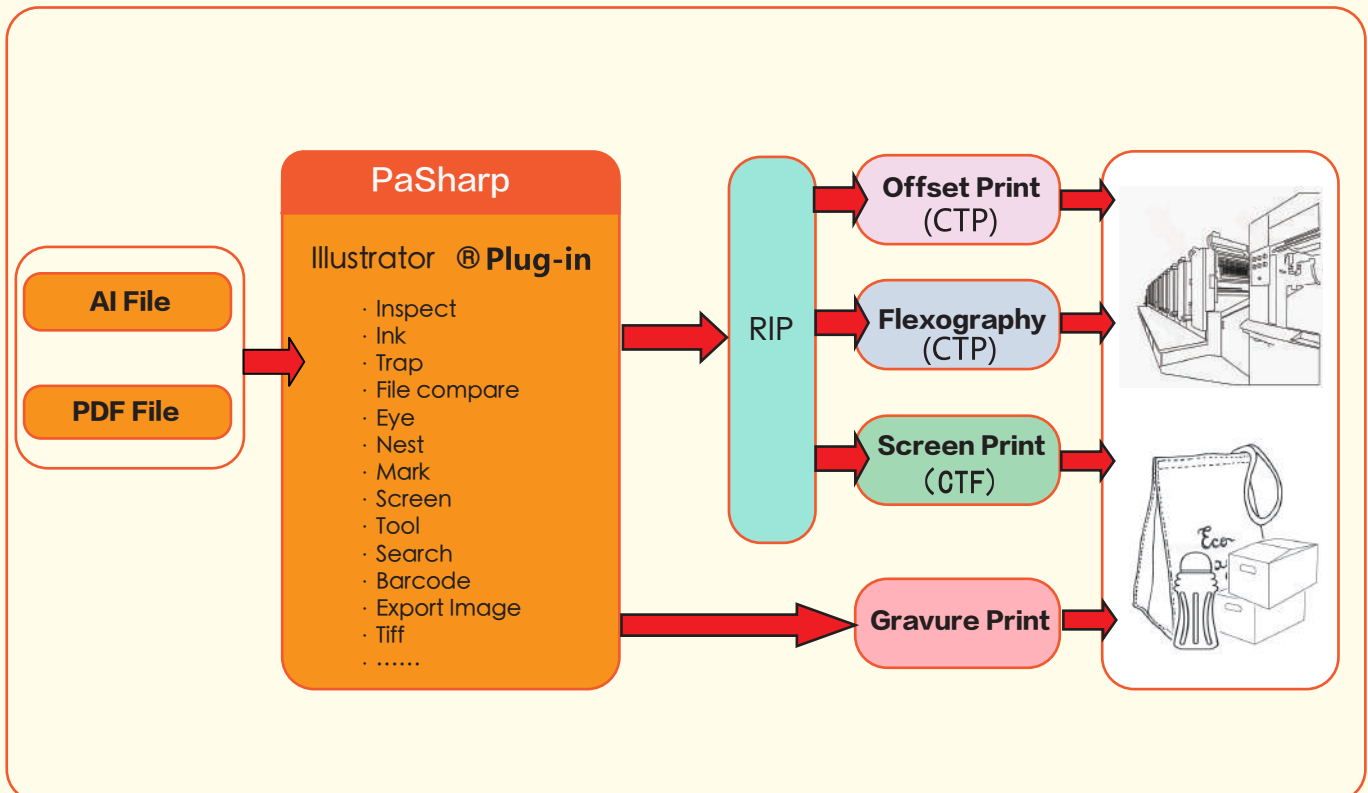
AI File

PDF File

PaSharp

Illustrator ® Plug-in

· Inspect
· Ink
· Trap
· File compare
· Eye
· Nest
· Mark
· Screen
· Tool
· Search
· Barcode
· Export Image
· Tiff
· ......

RIP

Offset Print (CTP)

Flexography (CTP)

Screen Print (CTF)

Gravure Print

Eco